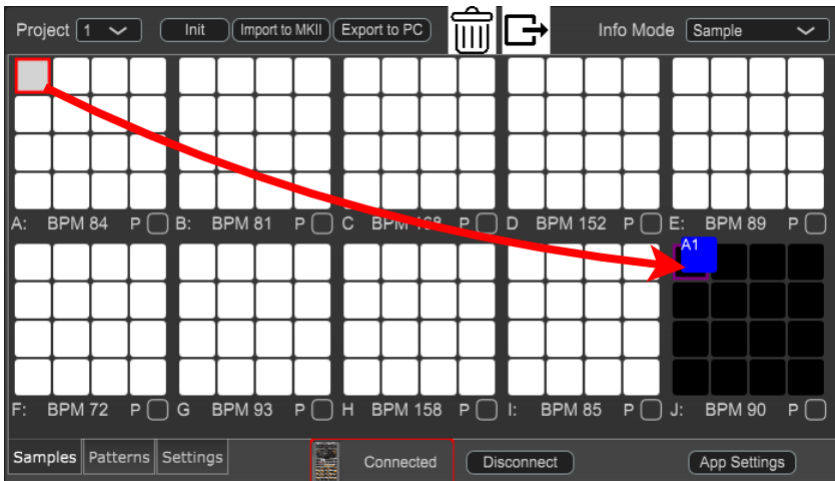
Project 1 Init Import to MKII Export to PC Info Mode Sample

A: BPM 84 P B: BPM 81 P C BPM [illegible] P D BPM 152 P E: BPM 89 P

A1

F: BPM 72 P G BPM 93 P H BPM 158 P I: BPM 85 P J: BPM 90 P

Samples Patterns Settings Connected Disconnect App Settings